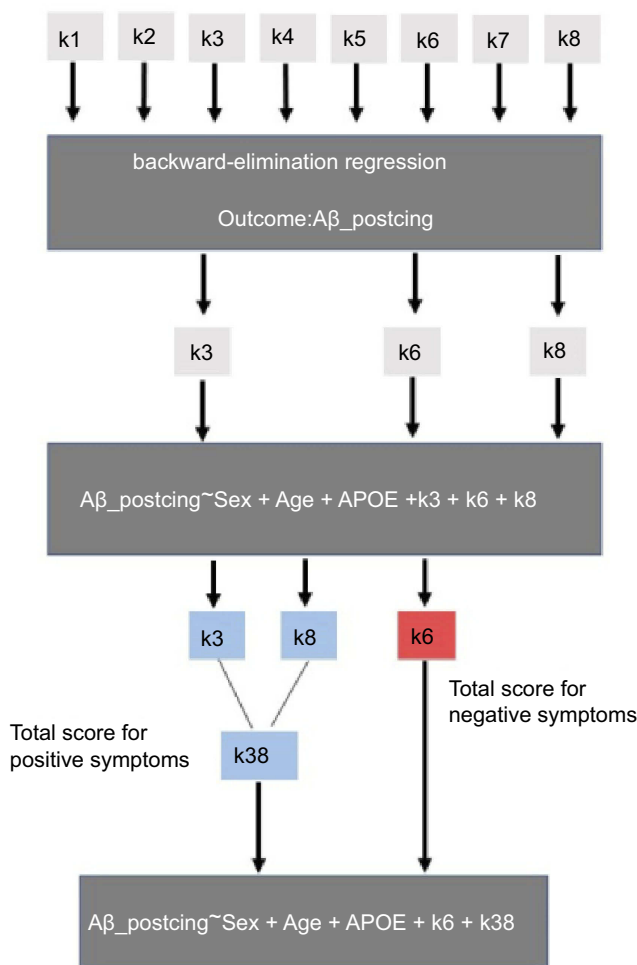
k1 k2 k3 k4 k5 k6 k7 k8

backward-elimination regression

Outcome:Aβ_postcing

k3 k6 k8

Aβ_postcing~Sex + Age + APOE +k3 + k6 + k8

k3 k8 k6

Total score for negative symptoms

Total score for positive symptoms

k38

Aβ_postcing~Sex + Age + APOE + k6 + k38